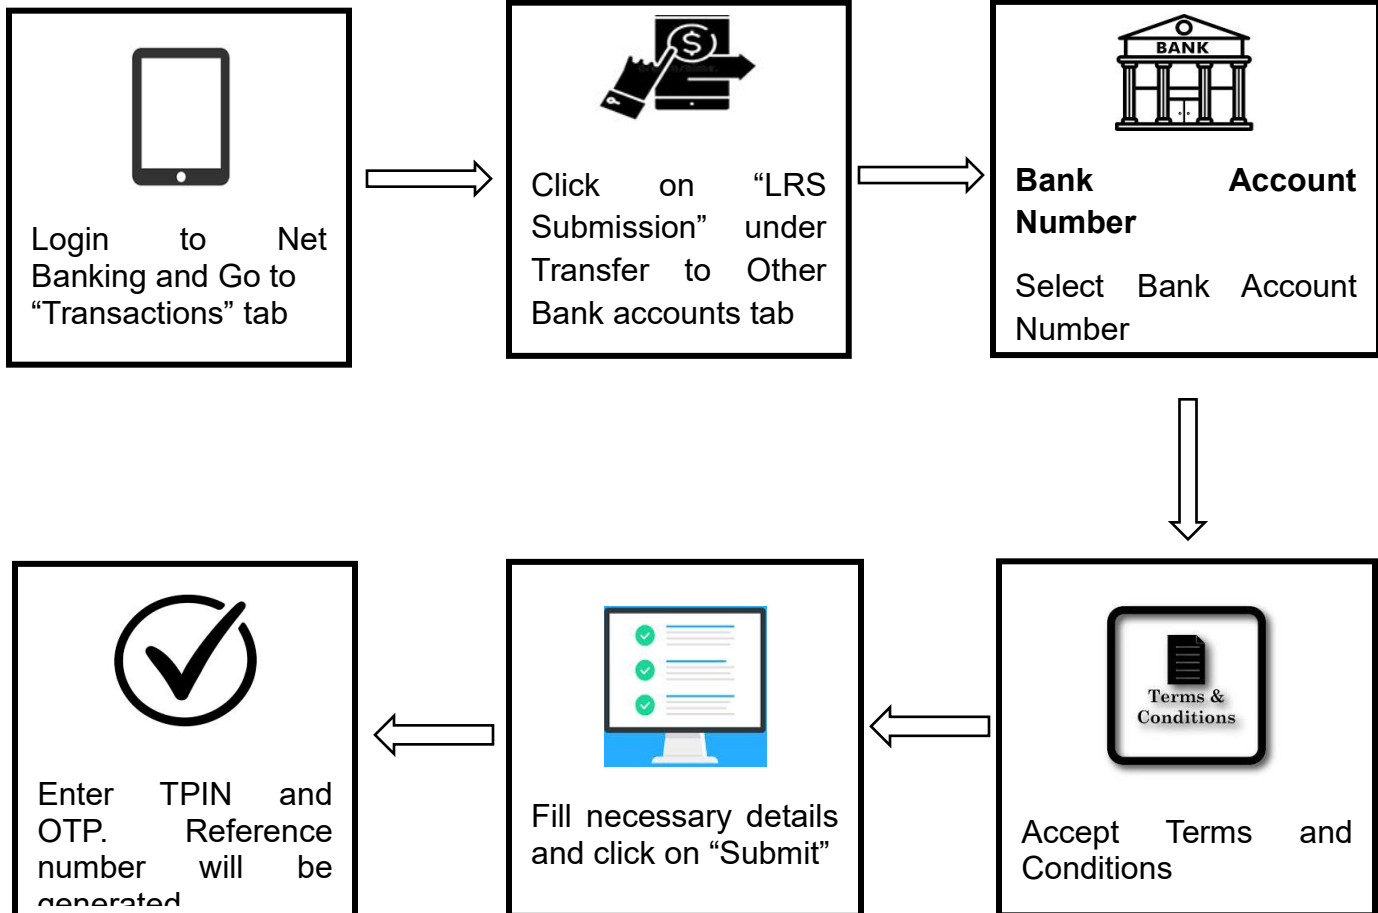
Login to Net Banking and Go to “Transactions” tab

Click on “LRS Submission” under Transfer to Other Bank accounts tab

BANK

**Bank Account Number**

Select Bank Account Number

Terms & Conditions

Accept Terms and Conditions

Fill necessary details and click on “Submit”

Enter TPIN and OTP. Reference number will be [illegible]